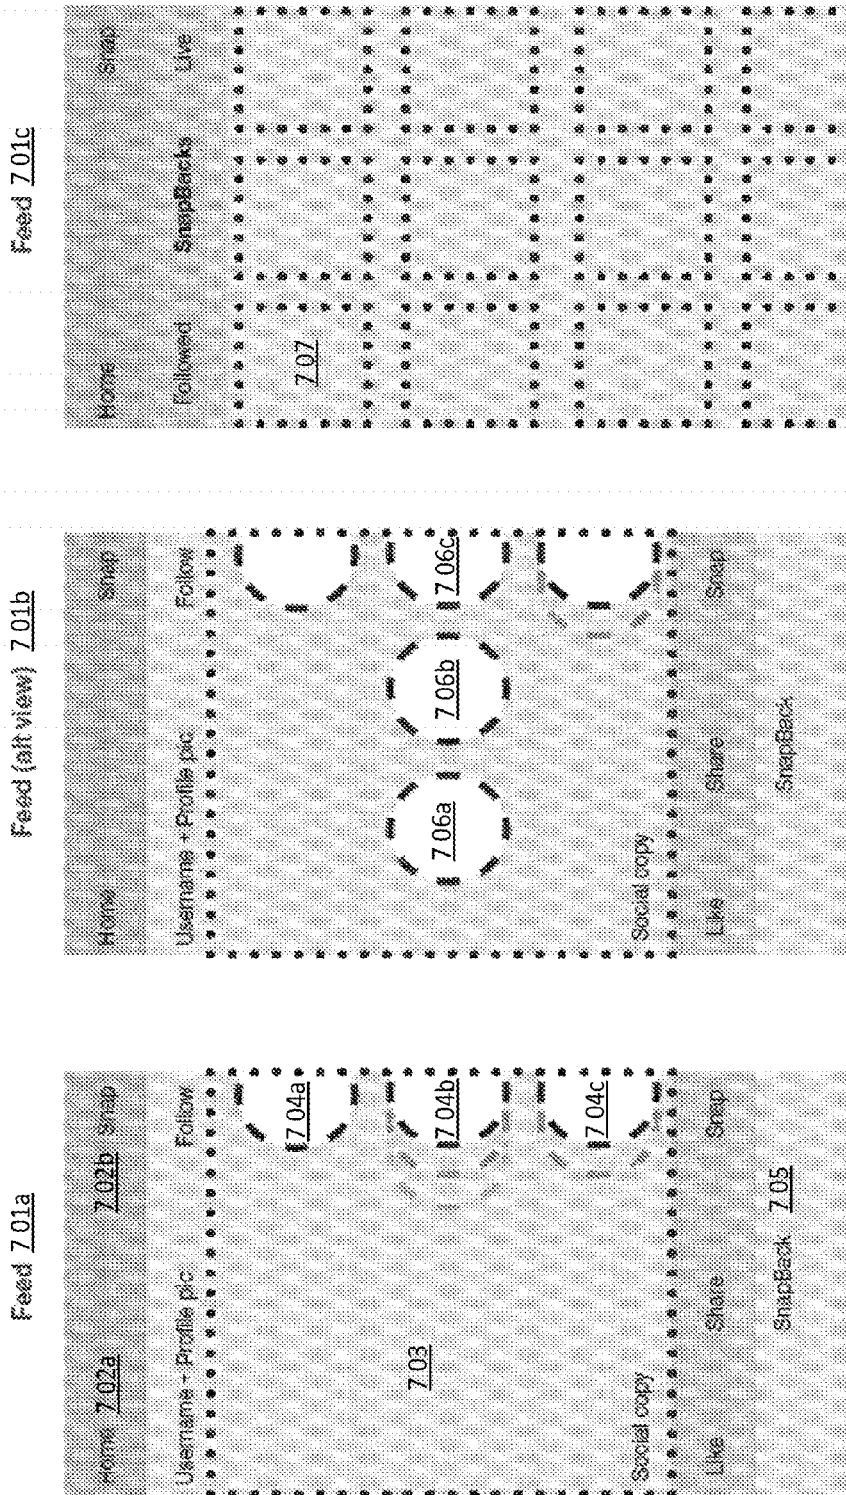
Feed 7.01a

Home 7.02a 7.02b Snap

Username + Profile pic Follow

7.04a

7.03

7.04b

7.04c

Social copy

Like Share Snap

SnapBack 7.05

Feed (alt view) 7.01b

Home Snap

Username + Profile pic Follow

7.06a 7.06b 7.06c

Social copy

Like Share Snap

SnapBack

Feed 7.01c

Home Snap

Followed SnapBacks Live

7.07